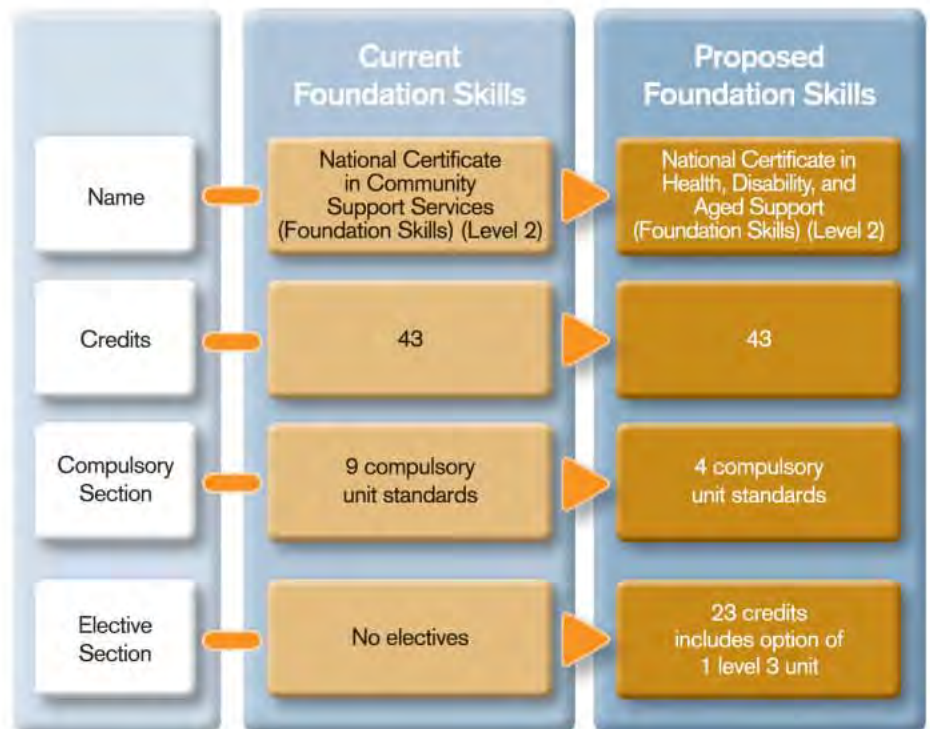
| | Current Foundation Skills | Proposed Foundation Skills |
|---|---|---|
| Name | National Certificate in Community Support Services (Foundation Skills) (Level 2) | National Certificate in Health, Disability, and Aged Support (Foundation Skills) (Level 2) |
| Credits | 43 | 43 |
| Compulsory Section | 9 compulsory unit standards | 4 compulsory unit standards |
| Elective Section | No electives | 23 credits includes option of 1 level 3 unit |